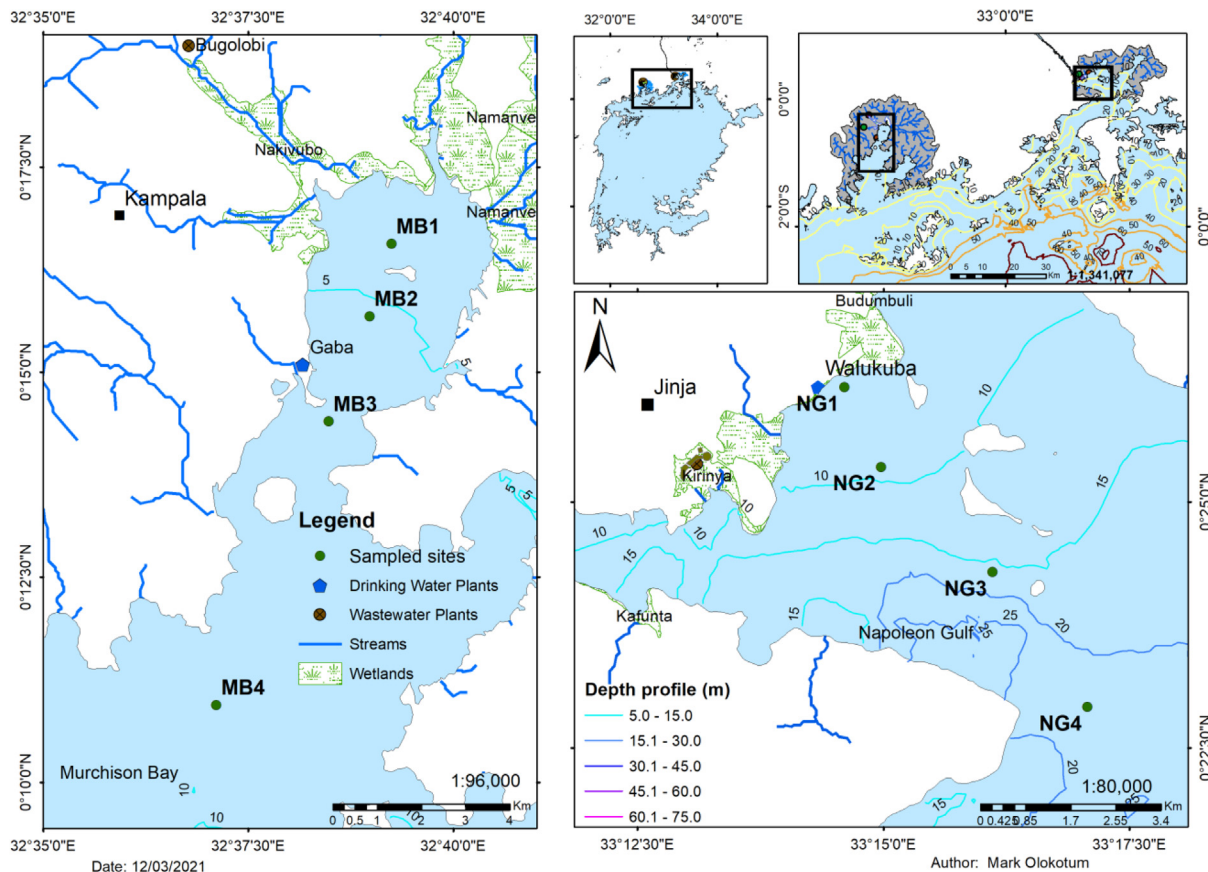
32°35'0"E
32°37'30"E
32°40'0"E
Bugolobi
Namanve
Nakivubo
0°17'30"N
Kampala
Namanve
MB1
5
MB2
Gaba
5
0°15'0"N
MB3
5
5
Legend
Sampled sites
Drinking Water Plants
Wastewater Plants
Streams
Wetlands
0°12'30"N
MB4
0°10'0"N
Murchison Bay
10
10
1:96,000
0 0.5 1 2 3 4 Km
32°35'0"E
32°37'30"E
32°40'0"E
Date: 12/03/2021

32°0'0"E
34°0'0"E
0°0'0"
2°0'0"S
33°0'0"E
0°0'0"
0 5 10 20 30 Km
1:1,341,077

N
Budumbuli
Walukuba
Jinja
NG1
10
10
NG2
Kirinya
10
15
10
15
10
10
NG3
15
25
Kafunta
Napoleon Gulf
25
20
Depth profile (m)
5.0 - 15.0
15.1 - 30.0
30.1 - 45.0
45.1 - 60.0
60.1 - 75.0
NG4
20
15
1:80,000
0 0.425 0.85 1.7 2.55 3.4 Km
33°12'30"E
33°15'0"E
33°17'30"E
0°25'0"
0°22'30"
Author: Mark Olokotum